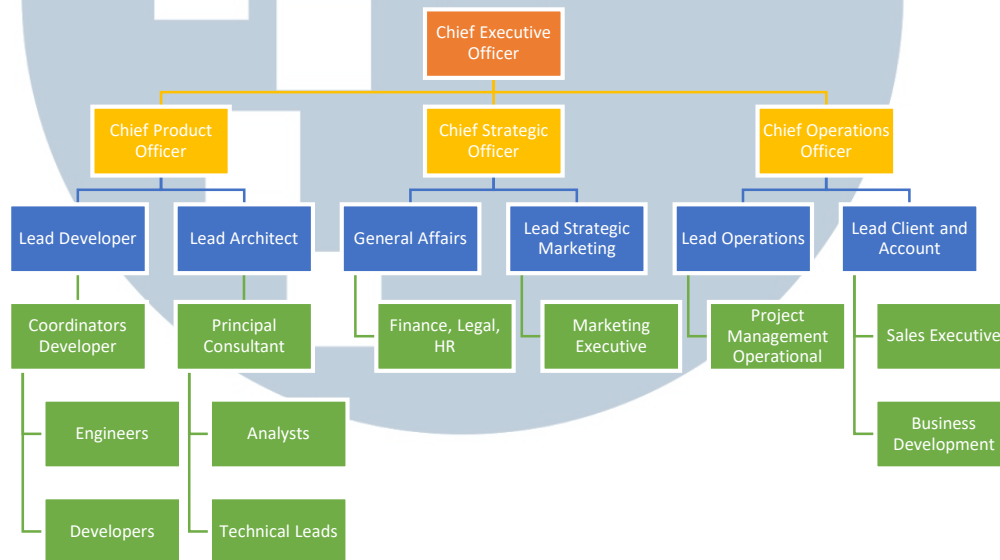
Chief Executive Officer

Chief Product Officer

Chief Strategic Officer

Chief Operations Officer

Lead Developer

Lead Architect

General Affairs

Lead Strategic Marketing

Lead Operations

Lead Client and Account

Coordinators Developer

Principal Consultant

Finance, Legal, HR

Marketing Executive

Project Management Operational

Sales Executive

Engineers

Analysts

Business Development

Developers

Technical Leads